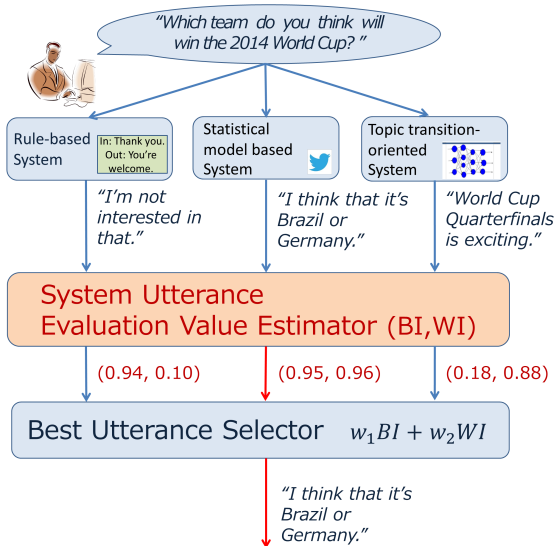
"Which team do you think will win the 2014 World Cup?"

Rule-based System

In: Thank you.
Out: You're welcome.

Statistical model based System

Topic transition-oriented System

"I'm not interested in that."

"I think that it's Brazil or Germany."

"World Cup Quarterfinals is exciting."

System Utterance Evaluation Value Estimator (BI,WI)

(0.94, 0.10)

(0.95, 0.96)

(0.18, 0.88)

Best Utterance Selector $w_1 BI + w_2 WI$

"I think that it's Brazil or Germany."